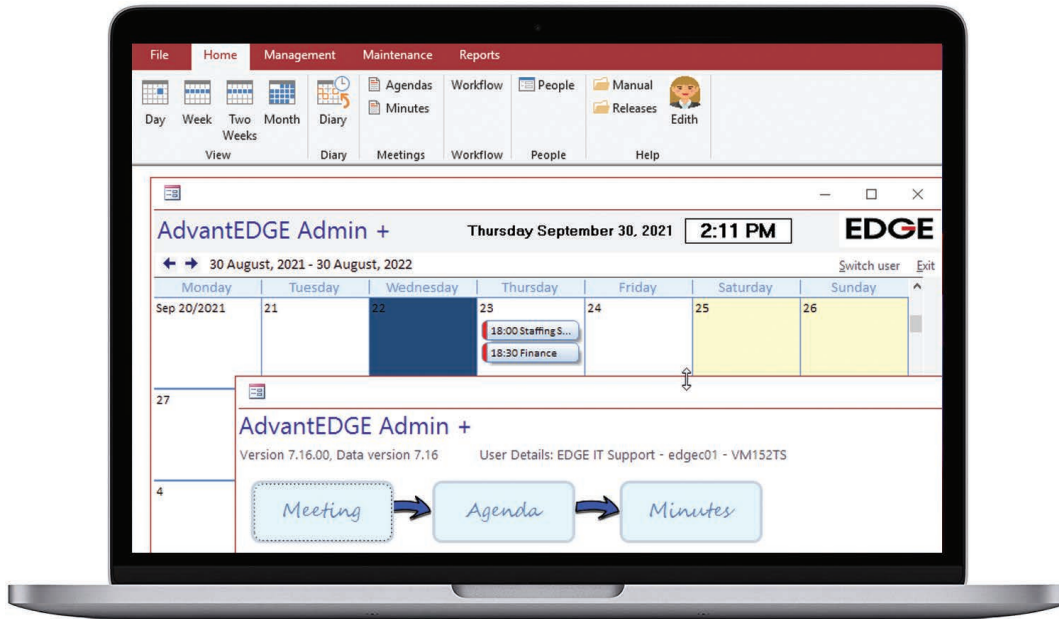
File Home Management Maintenance Reports

Day Week Two Weeks Month
View

Diary
Diary

Agendas
Minutes
Meetings

Workflow
Workflow

People
People

Manual
Releases
Edith
Help

AdvantEDGE Admin +

Thursday September 30, 2021

2:11 PM

EDGE

30 August, 2021 - 30 August, 2022

Switch user Exit

| Monday | Tuesday | Wednesday | Thursday | Friday | Saturday | Sunday |
|---|---|---|---|---|---|---|
| Sep 20/2021 | 21 | 22 | 23 18:00 Staffing S... 18:30 Finance | 24 | 25 | 26 |
| 27 | | | | | | |
| 4 | | | | | | |

AdvantEDGE Admin +

Version 7.16.00, Data version 7.16 User Details: EDGE IT Support - edgec01 - VM152TS

Meeting

Agenda

Minutes